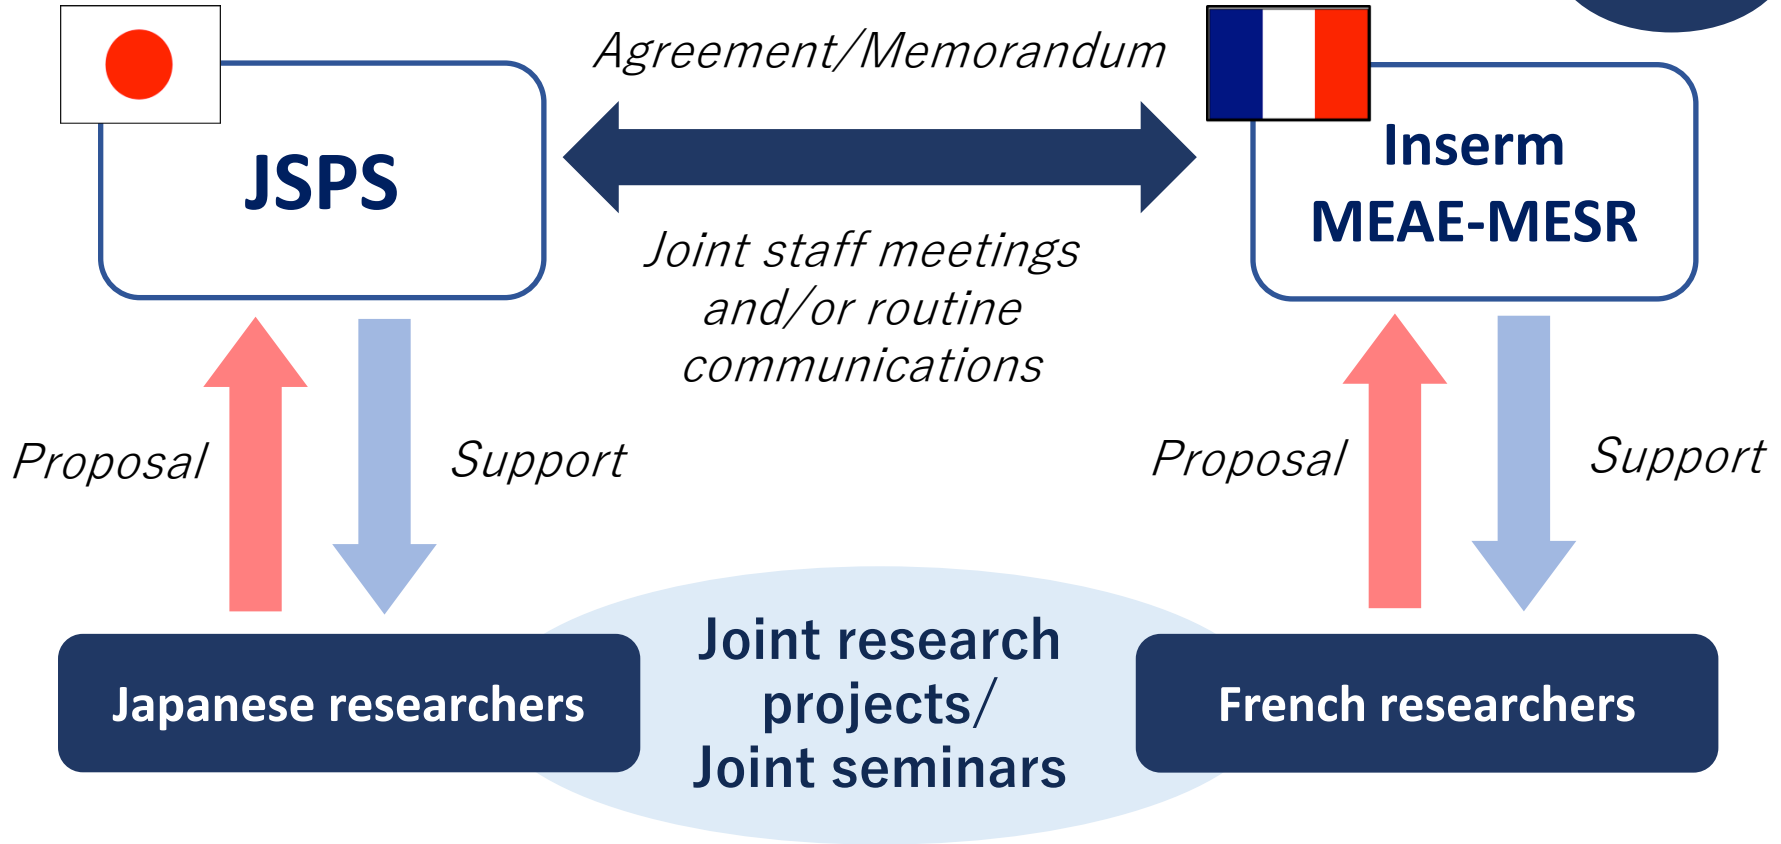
JSPS

Agreement/Memorandum

Inserm
MEAE-MESR

Joint staff meetings and/or routine communications

Proposal

Support

Proposal

Support

Japanese researchers

Joint research projects/
Joint seminars

French researchers